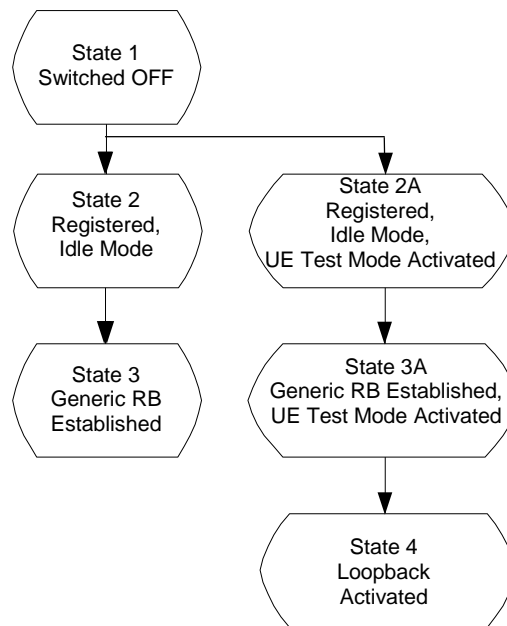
State 1
Switched OFF

State 2
Registered,
Idle Mode

State 2A
Registered,
Idle Mode,
UE Test Mode Activated

State 3
Generic RB
Established

State 3A
Generic RB Established,
UE Test Mode Activated

State 4
Loopback
Activated